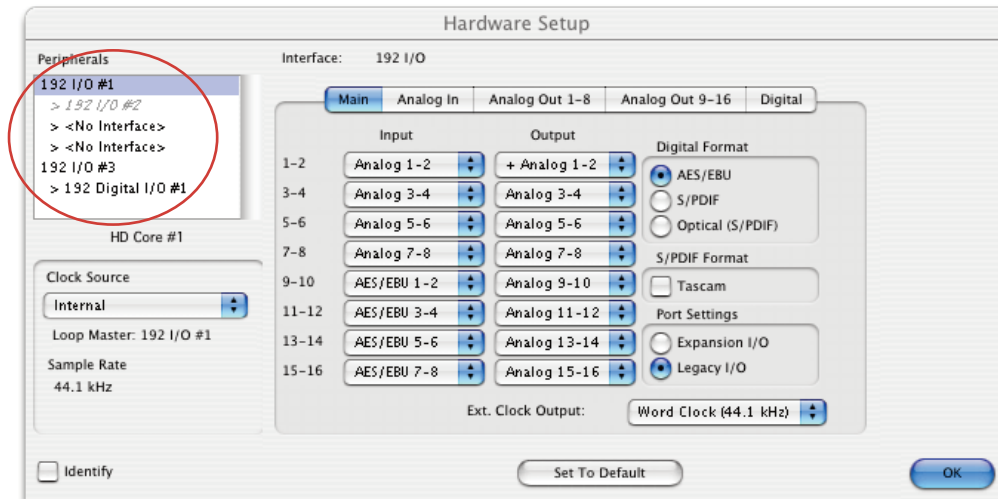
Hardware Setup

Peripherals

192 I/O #1
> 192 I/O #2
> <No Interface>
> <No Interface>
192 I/O #3
> 192 Digital I/O #1

HD Core #1

Clock Source
Internal
Loop Master: 192 I/O #1
Sample Rate
44.1 kHz

Interface: 192 I/O

Main | Analog In | Analog Out 1–8 | Analog Out 9–16 | Digital

| | Input | Output |
|---|---|---|
| 1–2 | Analog 1-2 | + Analog 1-2 |
| 3–4 | Analog 3-4 | Analog 3-4 |
| 5–6 | Analog 5-6 | Analog 5-6 |
| 7–8 | Analog 7-8 | Analog 7-8 |
| 9–10 | AES/EBU 1-2 | Analog 9-10 |
| 11–12 | AES/EBU 3-4 | Analog 11-12 |
| 13–14 | AES/EBU 5-6 | Analog 13-14 |
| 15–16 | AES/EBU 7-8 | Analog 15-16 |

Digital Format
AES/EBU
S/PDIF
Optical (S/PDIF)

S/PDIF Format
Tascam

Port Settings
Expansion I/O
Legacy I/O

Ext. Clock Output: Word Clock (44.1 kHz)

Identify

Set To Default

OK